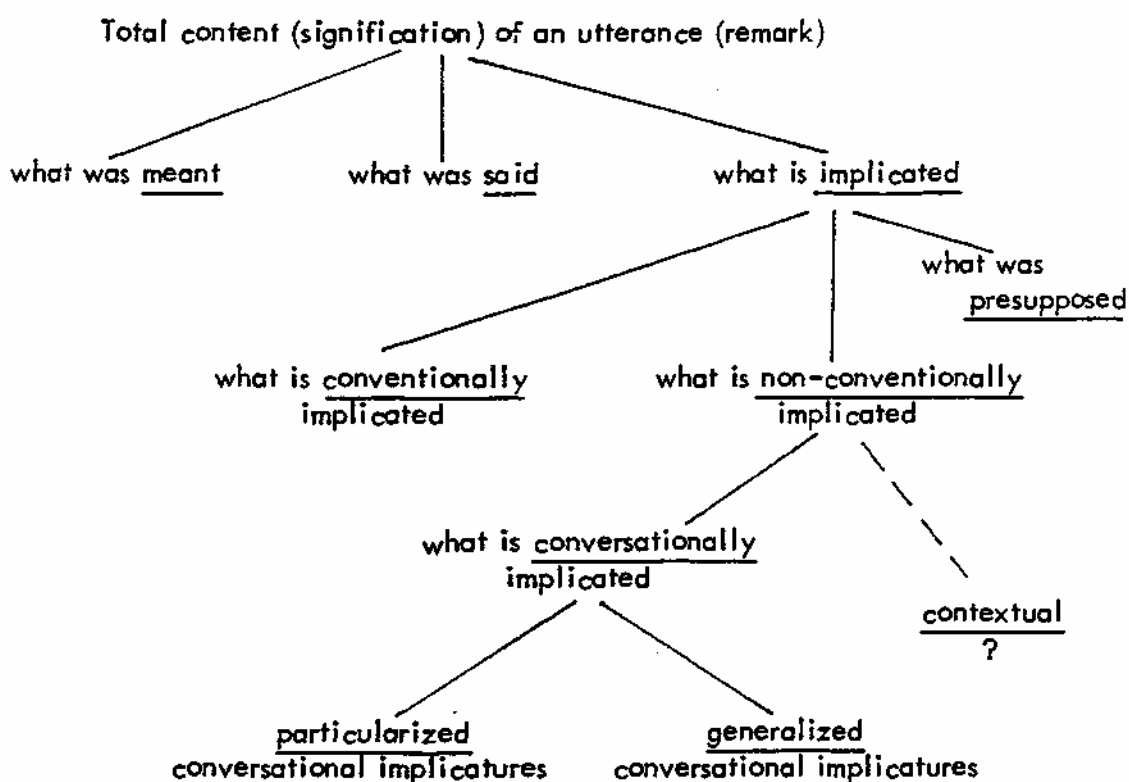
Total content (signification) of an utterance (remark)

what was meant

what was said

what is implicated

what was presupposed

what is conventionally implicated

what is non-conventionally implicated

what is conversationally implicated

contextual ?

particularized conversational implicatures

generalized conversational implicatures